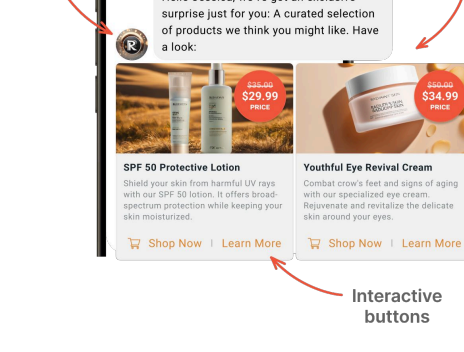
surprise just for you: A curated selection of products we think you might like. Have a look:

$35.00
$29.99
PRICE

SPF 50 Protective Lotion
Shield your skin from harmful UV rays with our SPF 50 lotion. It offers broad-spectrum protection while keeping your skin moisturized.

Shop Now | Learn More

$50.00
$34.99
PRICE

Youthful Eye Revival Cream
Combat crow's feet and signs of aging with our specialized eye cream. Rejuvenate and revitalize the delicate skin around your eyes.

Shop Now | Learn More

Interactive buttons